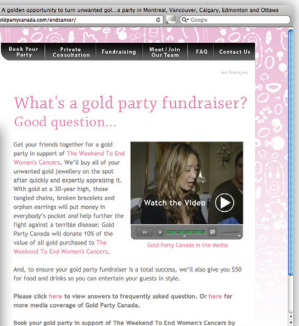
A golden opportunity to turn unwanted gol...a party in Montreal, Vancouver, Calgary, Edmonton and Ottawa

oldpartycanada.com/endcancer/

Google

Book Your Party

Private Consultation

Fundraising

Meet / Join Our Team

FAQ

Contact Us

en français

What's a gold party fundraiser? Good question...

Get your friends together for a gold party in support of The Weekend To End Women's Cancers. We'll buy all of your unwanted gold jewellery on the spot after quickly and expertly appraising it. With gold at a 30-year high, those tangled chains, broken bracelets and orphan earrings will put money in everybody's pocket and help further the fight against a terrible disease: Gold Party Canada will donate 10% of the value of all gold purchased to The Weekend To End Women's Cancers.

Watch the Video

Gold Party Canada in the Media

And, to ensure your gold party fundraiser is a total success, we'll also give you $50 for food and drinks so you can entertain your guests in style.

Please click here to view answers to frequently asked question. Or here for more media coverage of Gold Party Canada.

Book your gold party in support of The Weekend To End Women's Cancers by